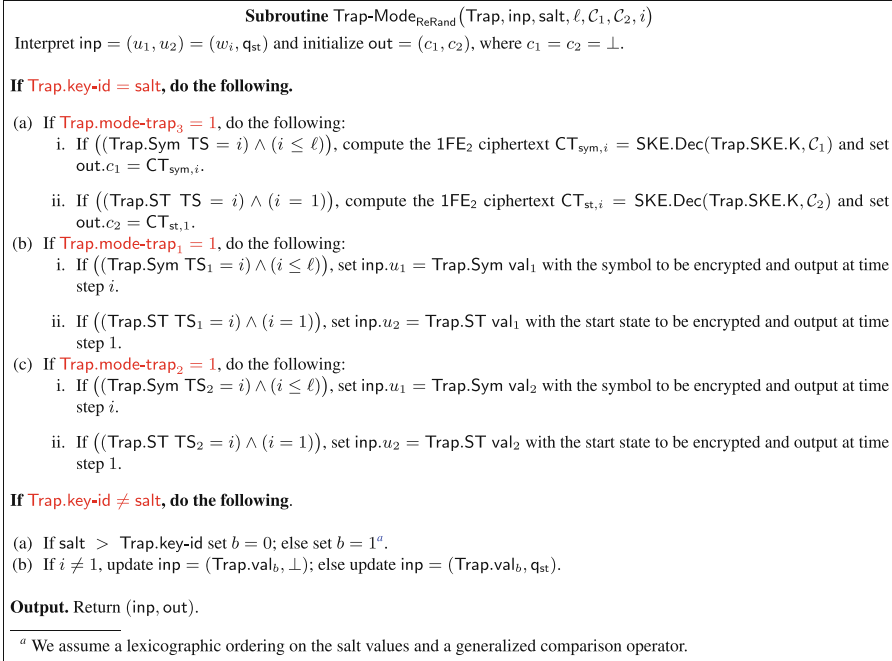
**Subroutine** $\mathsf{Trap\text{-}Mode}_{\mathsf{ReRand}}\big(\mathsf{Trap}, \mathsf{inp}, \mathsf{salt}, \ell, \mathcal{C}_1, \mathcal{C}_2, i\big)$

Interpret $\mathsf{inp} = (u_1, u_2) = (w_i, \mathsf{q}_{\mathsf{st}})$ and initialize $\mathsf{out} = (c_1, c_2)$, where $c_1 = c_2 = \perp$.

**If $\mathsf{Trap.key\text{-}id} = \mathsf{salt}$, do the following.**

(a) If $\mathsf{Trap.mode\text{-}trap}_3 = 1$, do the following:

i. If $\big((\mathsf{Trap.Sym\ TS} = i) \wedge (i \leq \ell)\big)$, compute the $1\mathsf{FE}_2$ ciphertext $\mathsf{CT}_{\mathsf{sym},i} = \mathsf{SKE.Dec}(\mathsf{Trap.SKE.K}, \mathcal{C}_1)$ and set $\mathsf{out}.c_1 = \mathsf{CT}_{\mathsf{sym},i}$.

ii. If $\big((\mathsf{Trap.ST\ TS} = i) \wedge (i = 1)\big)$, compute the $1\mathsf{FE}_2$ ciphertext $\mathsf{CT}_{\mathsf{st},i} = \mathsf{SKE.Dec}(\mathsf{Trap.SKE.K}, \mathcal{C}_2)$ and set $\mathsf{out}.c_2 = \mathsf{CT}_{\mathsf{st},1}$.

(b) If $\mathsf{Trap.mode\text{-}trap}_1 = 1$, do the following:

i. If $\big((\mathsf{Trap.Sym\ TS}_1 = i) \wedge (i \leq \ell)\big)$, set $\mathsf{inp}.u_1 = \mathsf{Trap.Sym\ val}_1$ with the symbol to be encrypted and output at time step $i$.

ii. If $\big((\mathsf{Trap.ST\ TS}_1 = i) \wedge (i = 1)\big)$, set $\mathsf{inp}.u_2 = \mathsf{Trap.ST\ val}_1$ with the start state to be encrypted and output at time step 1.

(c) If $\mathsf{Trap.mode\text{-}trap}_2 = 1$, do the following:

i. If $\big((\mathsf{Trap.Sym\ TS}_2 = i) \wedge (i \leq \ell)\big)$, set $\mathsf{inp}.u_1 = \mathsf{Trap.Sym\ val}_2$ with the symbol to be encrypted and output at time step $i$.

ii. If $\big((\mathsf{Trap.ST\ TS}_2 = i) \wedge (i = 1)\big)$, set $\mathsf{inp}.u_2 = \mathsf{Trap.ST\ val}_2$ with the start state to be encrypted and output at time step 1.

**If $\mathsf{Trap.key\text{-}id} \neq \mathsf{salt}$, do the following.**

(a) If $\mathsf{salt} > \mathsf{Trap.key\text{-}id}$ set $b = 0$; else set $b = 1^a$.
(b) If $i \neq 1$, update $\mathsf{inp} = (\mathsf{Trap.val}_b, \perp)$; else update $\mathsf{inp} = (\mathsf{Trap.val}_b, \mathsf{q}_{\mathsf{st}})$.

**Output.** Return $(\mathsf{inp}, \mathsf{out})$.

$^a$ We assume a lexicographic ordering on the salt values and a generalized comparison operator.